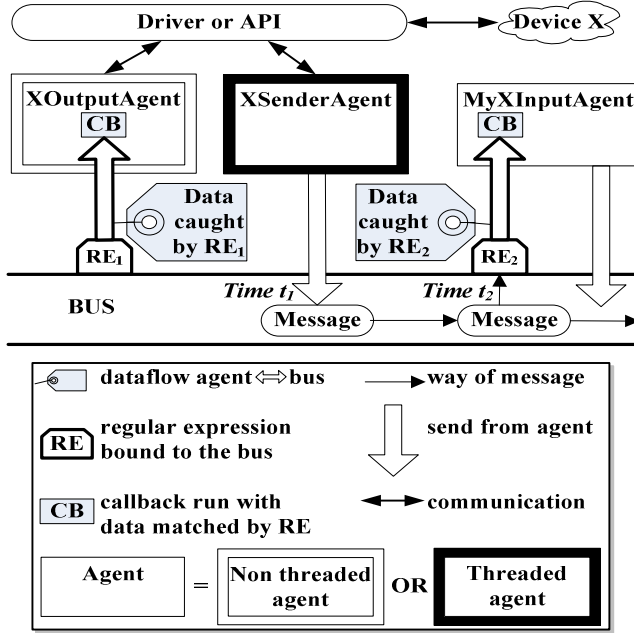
Driver or API

Device X

XOutputAgent

CB

XSenderAgent

MyXInputAgent

CB

Data caught by $RE_1$

Data caught by $RE_2$

$RE_1$

$RE_2$

BUS

Time $t_1$

Time $t_2$

Message

Message

dataflow agent ⇔ bus

way of message

RE regular expression bound to the bus

send from agent

CB callback run with data matched by RE

communication

Agent = Non threaded agent OR Threaded agent